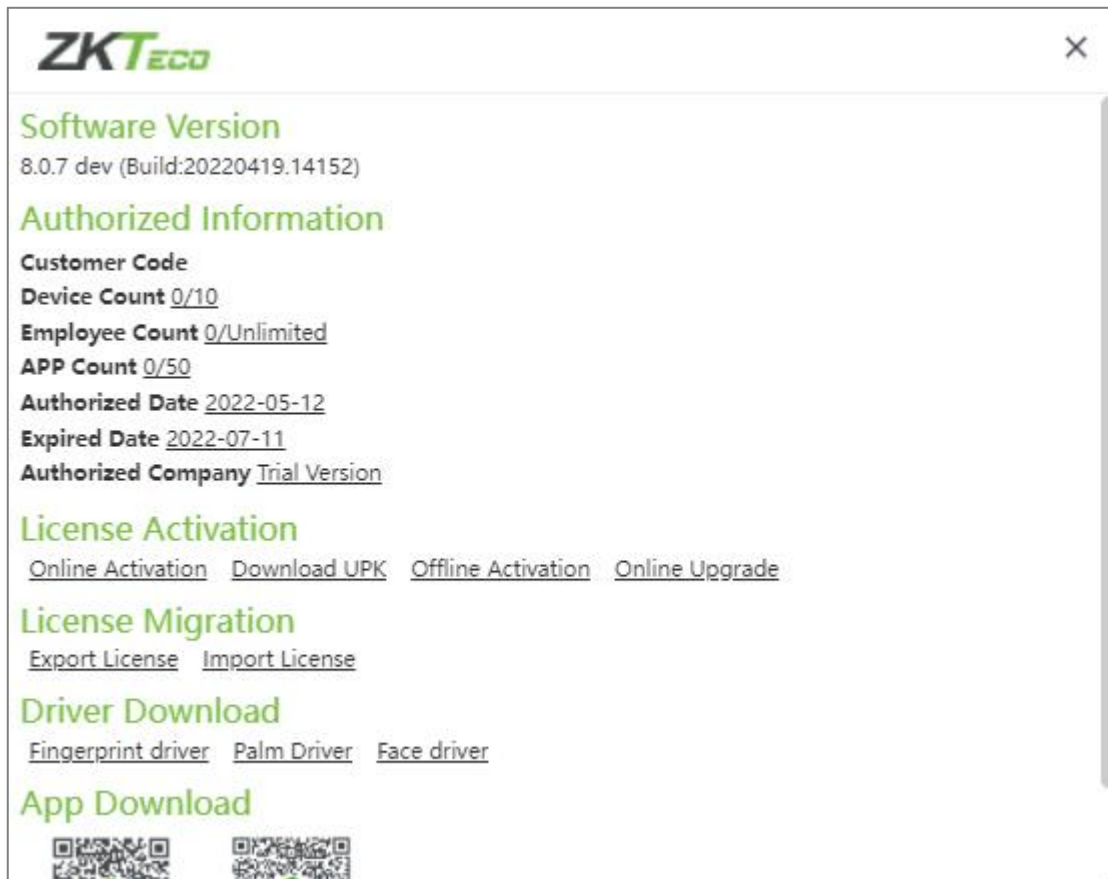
ZKTeco

×

Software Version
8.0.7 dev (Build:20220419.14152)

Authorized Information
Customer Code
Device Count 0/10
Employee Count 0/Unlimited
APP Count 0/50
Authorized Date 2022-05-12
Expired Date 2022-07-11
Authorized Company Trial Version

License Activation
Online Activation Download UPK Offline Activation Online Upgrade

License Migration
Export License Import License

Driver Download
Fingerprint driver Palm Driver Face driver

App Download